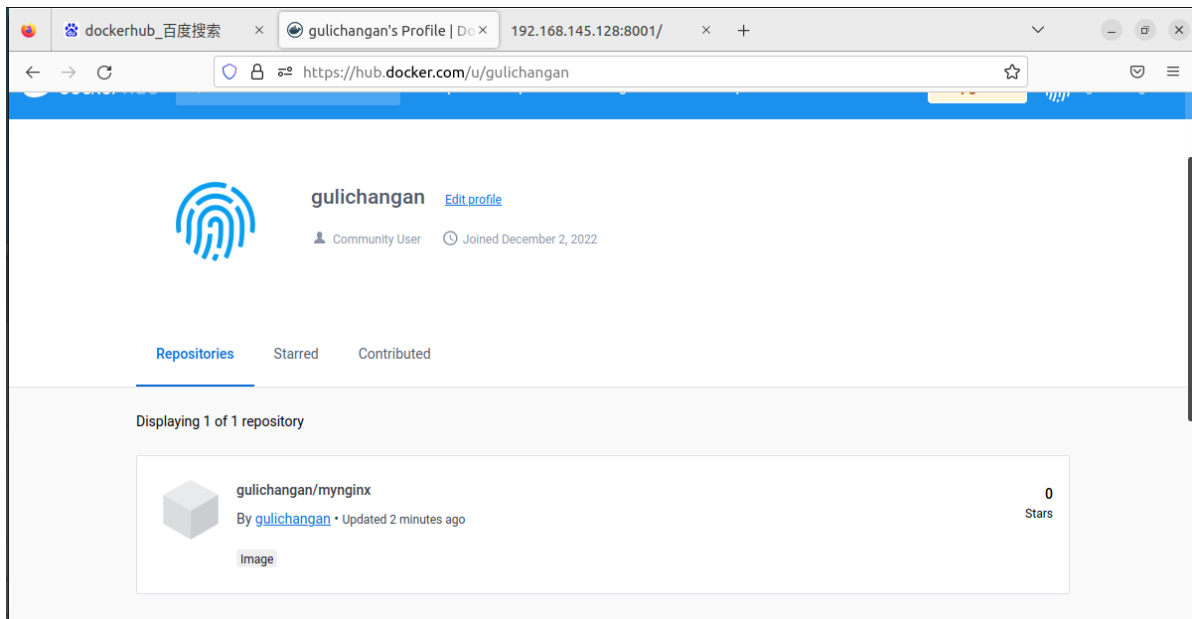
dockerhub_百度搜索
gulichangan's Profile | Do
192.168.145.128:8001/
https://hub.docker.com/u/gulichangan

gulichangan Edit profile
Community User Joined December 2, 2022

Repositories Starred Contributed

Displaying 1 of 1 repository

gulichangan/mynginx
By gulichangan • Updated 2 minutes ago
Image
0
Stars